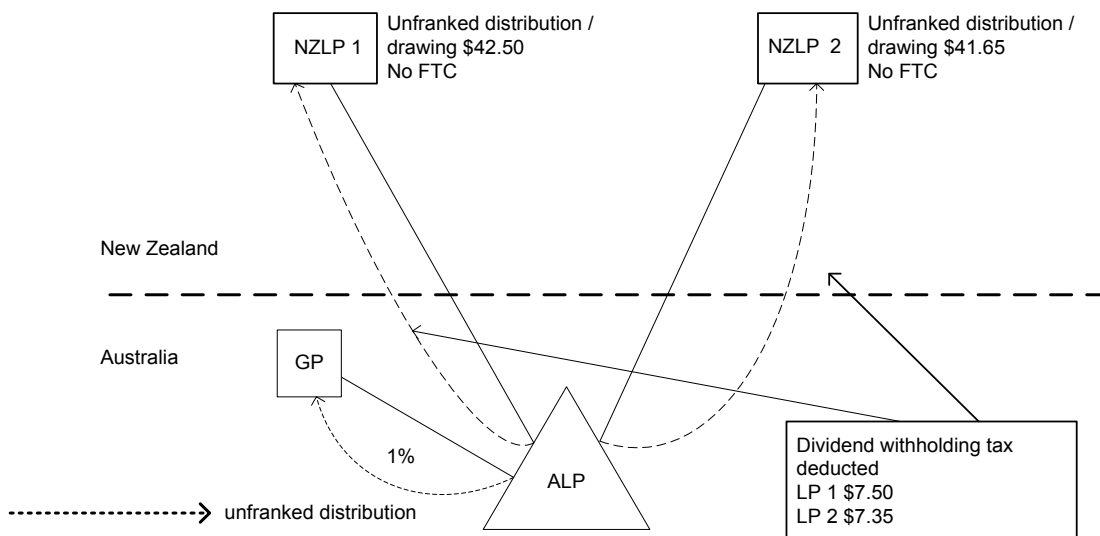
NZLP 1

Unfranked distribution / drawing \$42.50
No FTC

NZLP 2

Unfranked distribution / drawing \$41.65
No FTC

New Zealand

Australia

GP

1%

ALP

Dividend withholding tax deducted
LP 1 \$7.50
LP 2 \$7.35

unfranked distribution